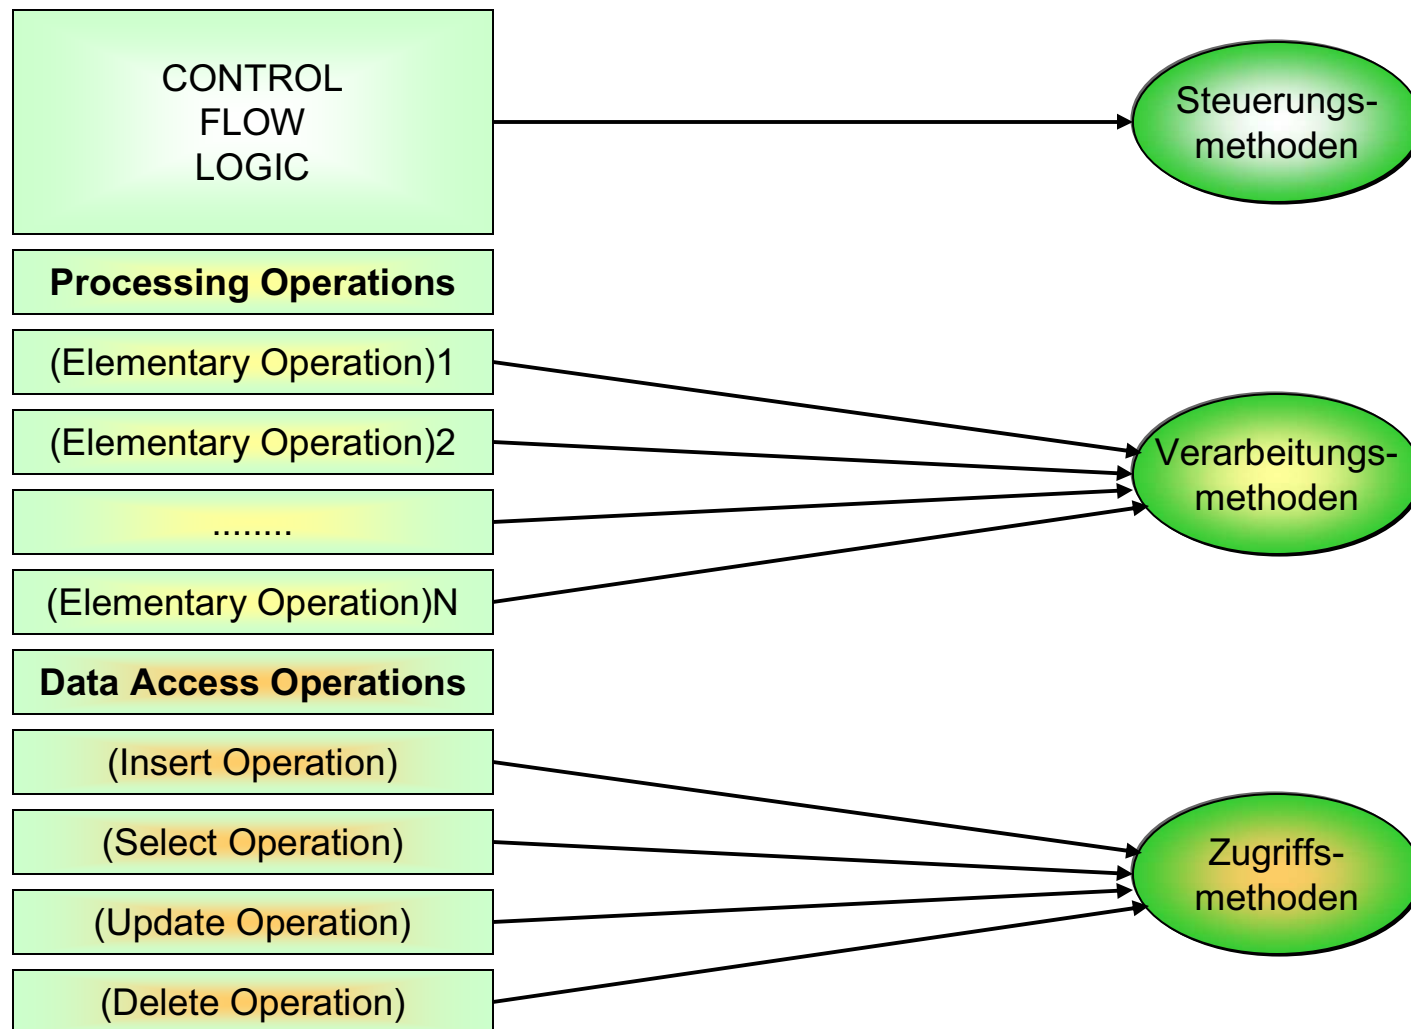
CONTROL
FLOW
LOGIC

Steuerungsmethoden

Processing Operations

(Elementary Operation)1

(Elementary Operation)2

........

(Elementary Operation)N

Verarbeitungsmethoden

Data Access Operations

(Insert Operation)

(Select Operation)

(Update Operation)

(Delete Operation)

Zugriffsmethoden